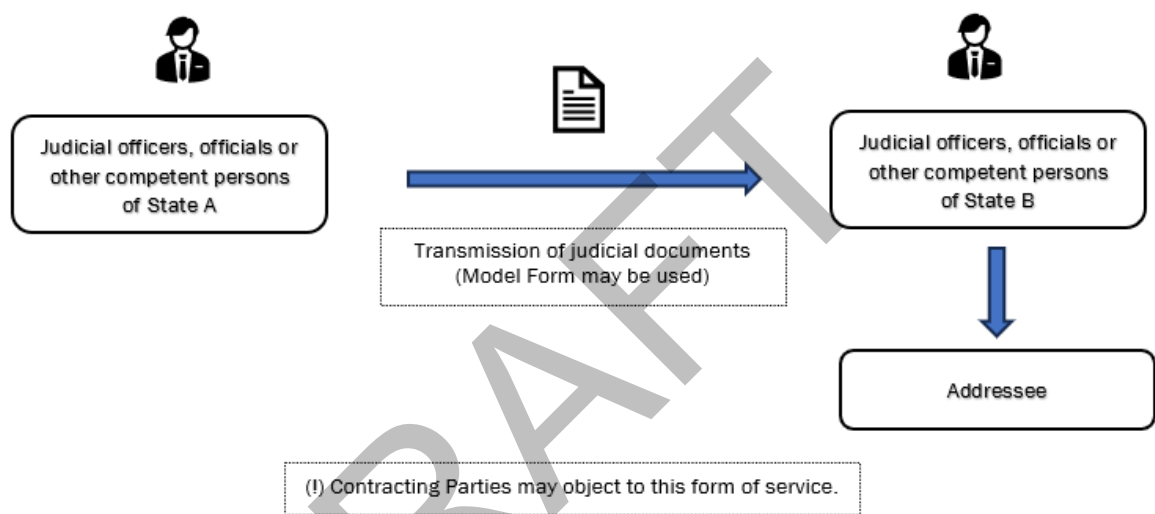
Judicial officers, officials or other competent persons of State A

Transmission of judicial documents (Model Form may be used)

Judicial officers, officials or other competent persons of State B

Addressee

(!) Contracting Parties may object to this form of service.

DRAFT